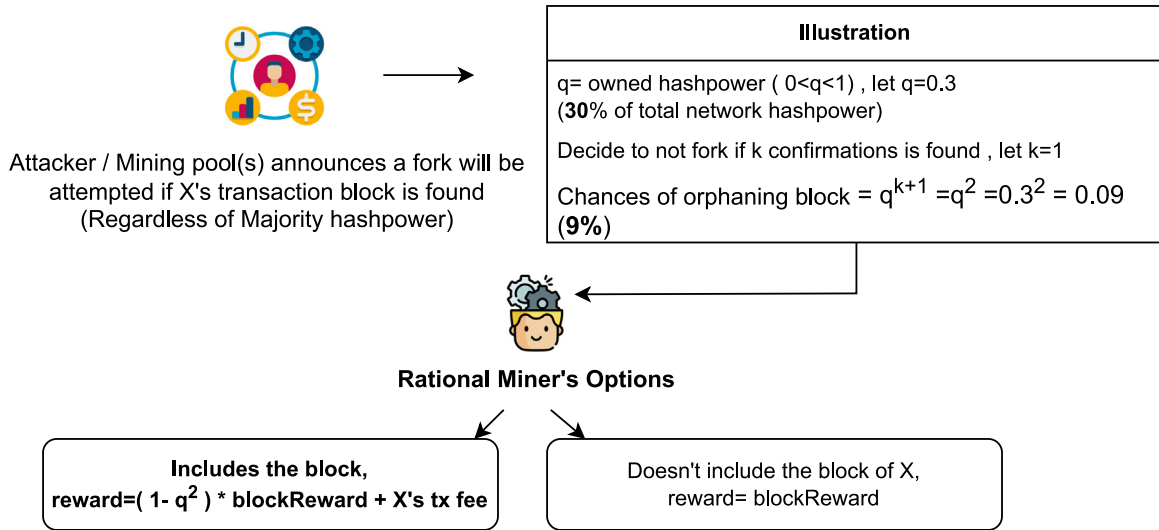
Attacker / Mining pool(s) announces a fork will be attempted if X's transaction block is found (Regardless of Majority hashpower)

Illustration

q= owned hashpower ( 0<q<1) , let q=0.3 (**30**% of total network hashpower)

Decide to not fork if k confirmations is found , let k=1

Chances of orphaning block = $q^{k+1}$ =$q^2$ =$0.3^2$ = 0.09 (**9%**)

Rational Miner's Options

Includes the block, reward=( 1- $q^2$ ) * blockReward + X's tx fee

Doesn't include the block of X, reward= blockReward